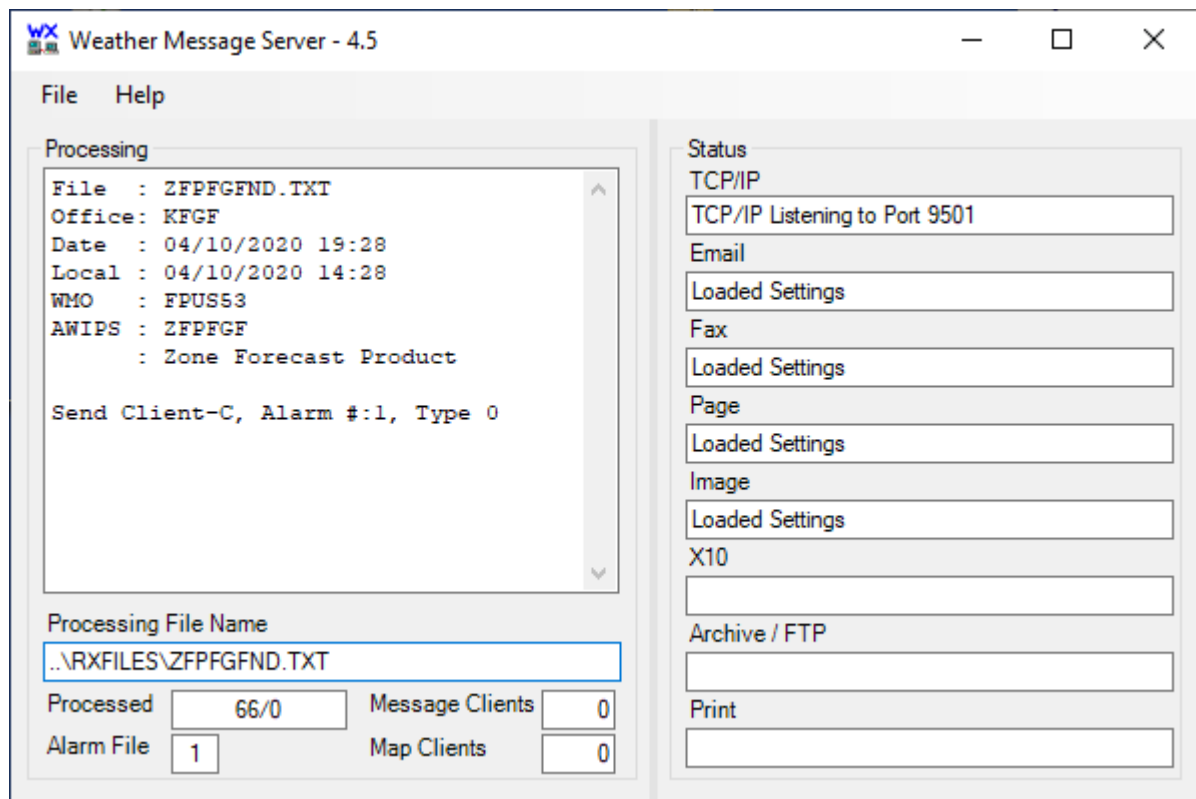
WX Weather Message Server - 4.5

File Help

Processing

File : ZFPFGFND.TXT
Office: KFGF
Date : 04/10/2020 19:28
Local : 04/10/2020 14:28
WMO : FPUS53
AWIPS : ZFPFGF
: Zone Forecast Product

Send Client-C, Alarm #:1, Type 0

Processing File Name

..\RXFILES\ZFPFGFND.TXT

Processed 66/0

Message Clients 0

Alarm File 1

Map Clients 0

Status

TCP/IP

TCP/IP Listening to Port 9501

Email

Loaded Settings

Fax

Loaded Settings

Page

Loaded Settings

Image

Loaded Settings

X10

Archive / FTP

Print